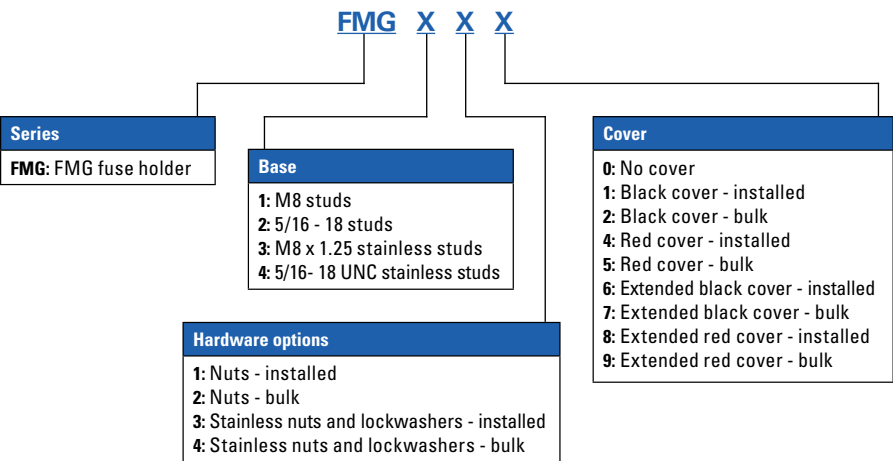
FMG X X X

Series
FMG: FMG fuse holder

Base
1: M8 studs
2: 5/16 - 18 studs
3: M8 x 1.25 stainless studs
4: 5/16- 18 UNC stainless studs

Hardware options
1: Nuts - installed
2: Nuts - bulk
3: Stainless nuts and lockwashers - installed
4: Stainless nuts and lockwashers - bulk

Cover
0: No cover
1: Black cover - installed
2: Black cover - bulk
4: Red cover - installed
5: Red cover - bulk
6: Extended black cover - installed
7: Extended black cover - bulk
8: Extended red cover - installed
9: Extended red cover - bulk